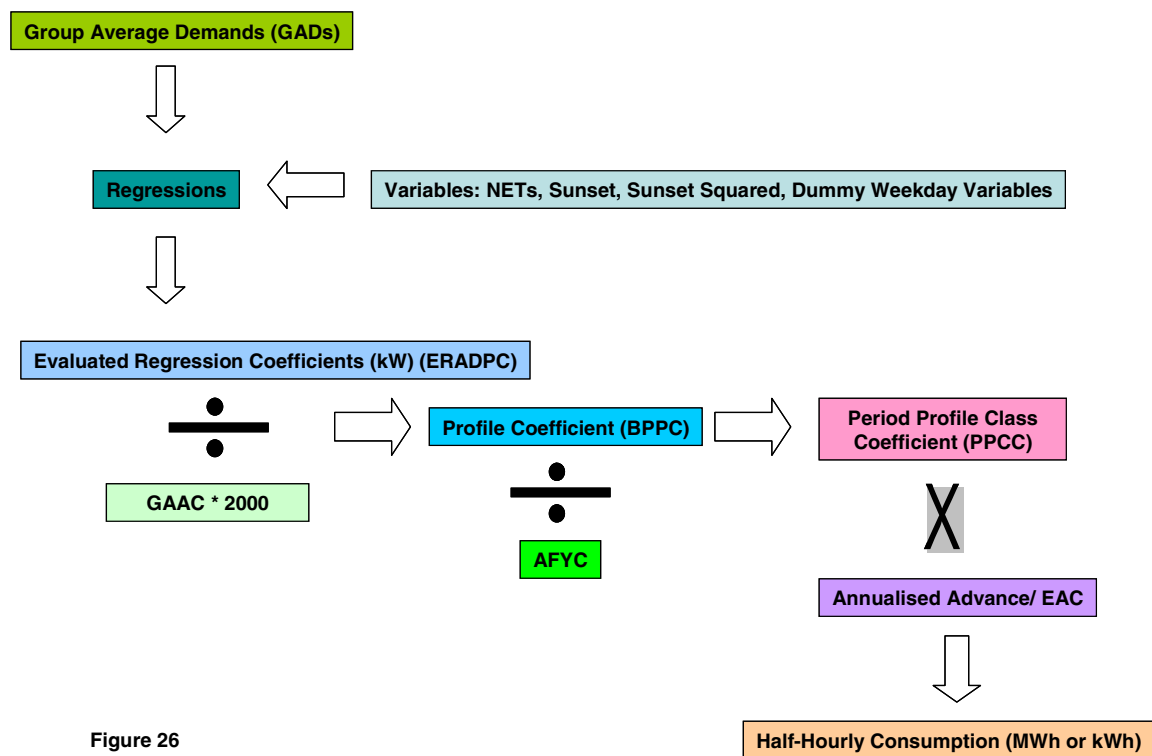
Group Average Demands (GADs)

Regressions

Variables: NETs, Sunset, Sunset Squared, Dummy Weekday Variables

Evaluated Regression Coefficients (kW) (ERADPC)

$\div$

Profile Coefficient (BPPC)

Period Profile Class Coefficient (PPCC)

GAAC * 2000

$\div$

AFYC

X

Annualised Advance/ EAC

Figure 26

Half-Hourly Consumption (MWh or kWh)